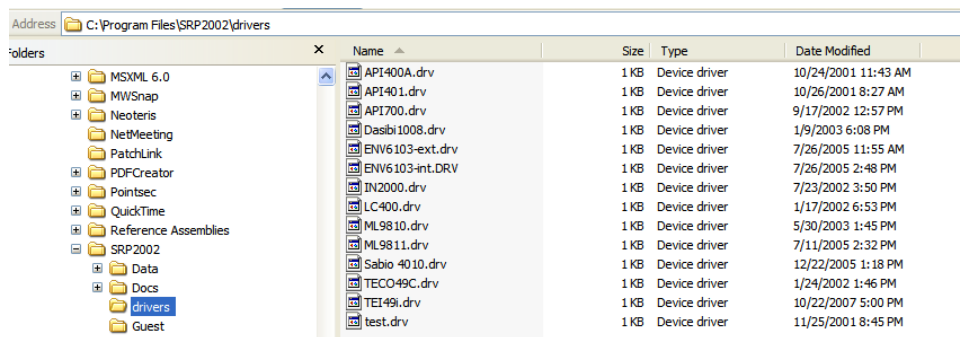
Address C:\Program Files\SRP2002\drivers

Folders ×

MSXML 6.0
MWSnap
Neoteris
NetMeeting
PatchLink
PDFCreator
Pointsec
QuickTime
Reference Assemblies
SRP2002
Data
Docs
drivers
Guest

| Name | Size | Type | Date Modified |
|---|---|---|---|
| API400A.drv | 1 KB | Device driver | 10/24/2001 11:43 AM |
| API401.drv | 1 KB | Device driver | 10/26/2001 8:27 AM |
| API700.drv | 1 KB | Device driver | 9/17/2002 12:57 PM |
| Dasibi1008.drv | 1 KB | Device driver | 1/9/2003 6:08 PM |
| ENV6103-ext.drv | 1 KB | Device driver | 7/26/2005 11:55 AM |
| ENV6103-int.DRV | 1 KB | Device driver | 7/26/2005 2:48 PM |
| IN2000.drv | 1 KB | Device driver | 7/23/2002 3:50 PM |
| LC400.drv | 1 KB | Device driver | 1/17/2002 6:53 PM |
| ML9810.drv | 1 KB | Device driver | 5/30/2003 1:45 PM |
| ML9811.drv | 1 KB | Device driver | 7/11/2005 2:32 PM |
| Sabio 4010.drv | 1 KB | Device driver | 12/22/2005 1:18 PM |
| TECO49C.drv | 1 KB | Device driver | 1/24/2002 1:46 PM |
| TEI49i.drv | 1 KB | Device driver | 10/22/2007 5:00 PM |
| test.drv | 1 KB | Device driver | 11/25/2001 8:45 PM |